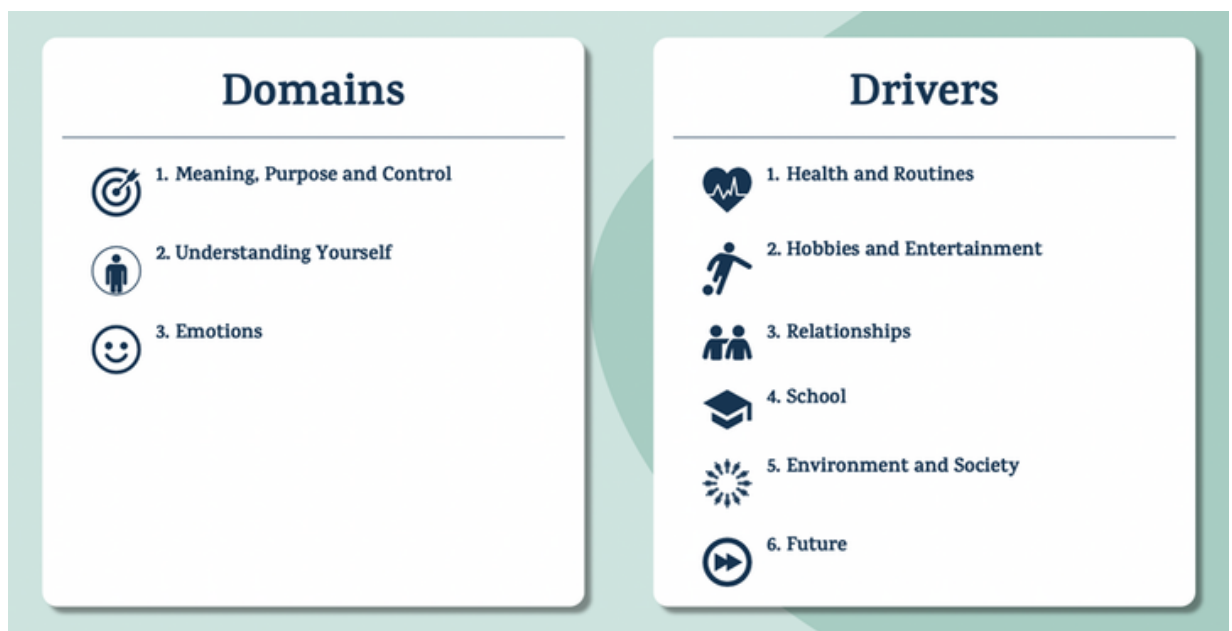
Domains

1. Meaning, Purpose and Control

2. Understanding Yourself

3. Emotions

Drivers

1. Health and Routines

2. Hobbies and Entertainment

3. Relationships

4. School

5. Environment and Society

6. Future